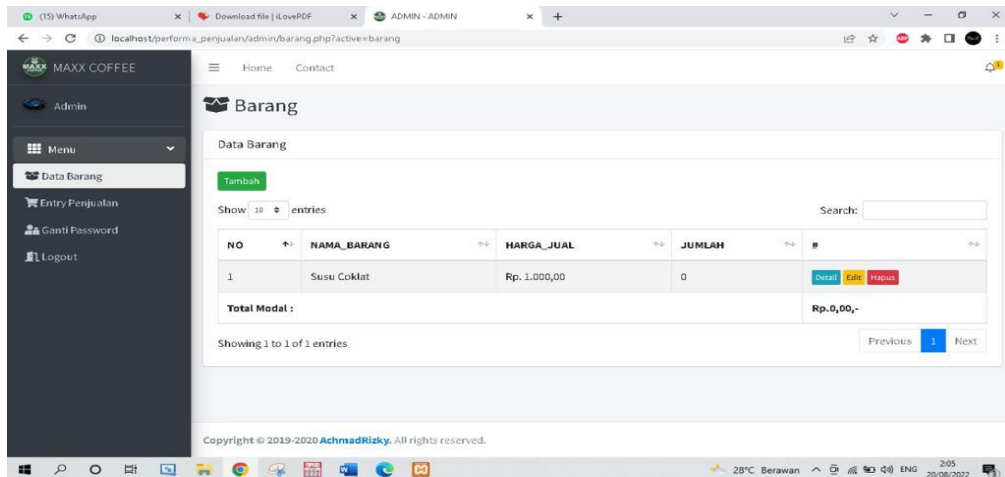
(15) WhatsApp
Download file | iLovePDF
ADMIN - ADMIN
localhost/performa_penjualan/admin/barang.php?active=barang

MAXX COFFEE
Home Contact
Admin
Menu
Data Barang
Entry Penjualan
Ganti Password
Logout

Barang

Data Barang

Tambah

Show 10 entries

Search:

| NO | NAMA_BARANG | HARGA_JUAL | JUMLAH | # |
|---|---|---|---|---|
| 1 | Susu Coklat | Rp. 1.000,00 | 0 | Detail Edit Hapus |
| Total Modal : | | | | Rp.0,00,- |

Showing 1 to 1 of 1 entries

Previous 1 Next

Copyright © 2019-2020 AchmadRizky. All rights reserved.

28°C Berawan ENG 2:05 20/08/2022